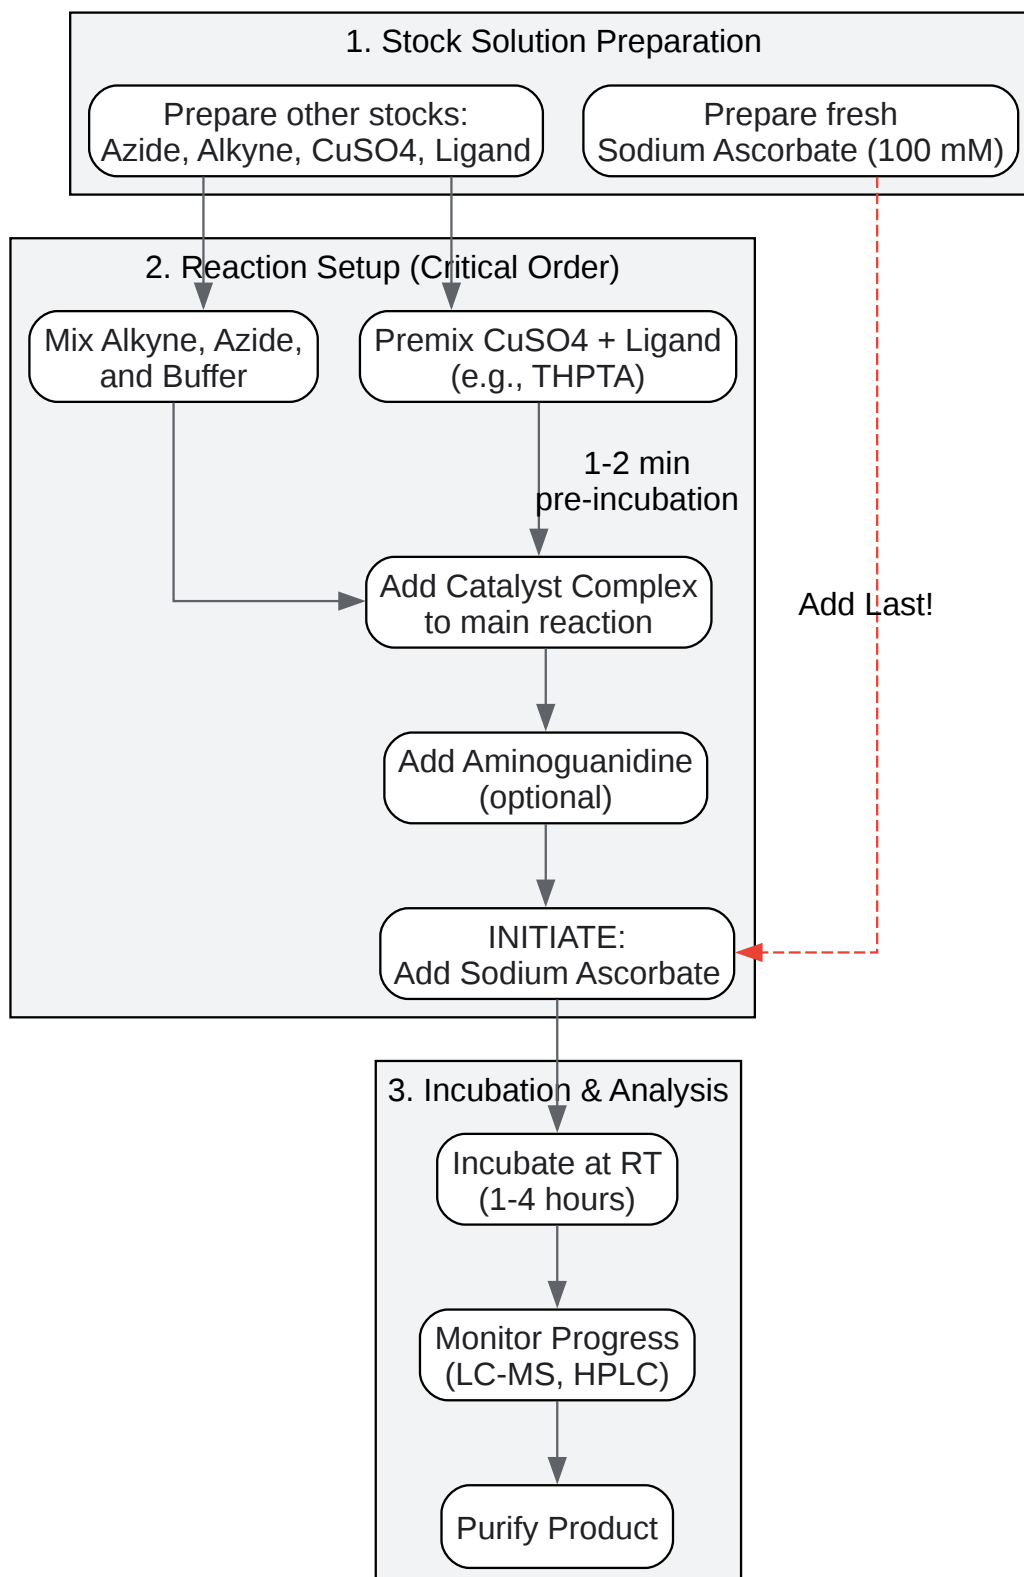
1. Stock Solution Preparation

Prepare other stocks: Azide, Alkyne, CuSO4, Ligand

Prepare fresh Sodium Ascorbate (100 mM)

2. Reaction Setup (Critical Order)

Mix Alkyne, Azide, and Buffer

Premix CuSO4 + Ligand (e.g., THPTA)

1-2 min pre-incubation

Add Catalyst Complex to main reaction

Add Last!

Add Aminoguanidine (optional)

INITIATE: Add Sodium Ascorbate

3. Incubation & Analysis

Incubate at RT (1-4 hours)

Monitor Progress (LC-MS, HPLC)

Purify Product